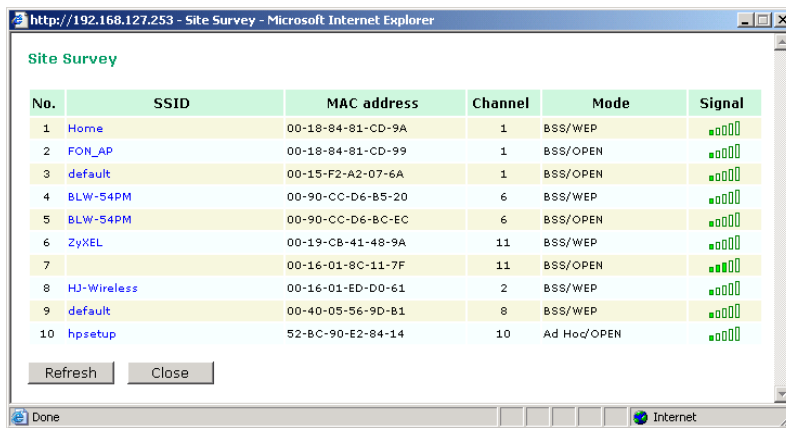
http://192.168.127.253 - Site Survey - Microsoft Internet Explorer

Site Survey

| No. | SSID | MAC address | Channel | Mode | Signal |
|---|---|---|---|---|---|
| 1 | Home | 00-18-84-81-CD-9A | 1 | BSS/WEP | |
| 2 | FON_AP | 00-18-84-81-CD-99 | 1 | BSS/OPEN | |
| 3 | default | 00-15-F2-A2-07-6A | 1 | BSS/OPEN | |
| 4 | BLW-54PM | 00-90-CC-D6-B5-20 | 6 | BSS/WEP | |
| 5 | BLW-54PM | 00-90-CC-D6-BC-EC | 6 | BSS/OPEN | |
| 6 | ZyXEL | 00-19-CB-41-48-9A | 11 | BSS/WEP | |
| 7 | | 00-16-01-8C-11-7F | 11 | BSS/OPEN | |
| 8 | HJ-Wireless | 00-16-01-ED-D0-61 | 2 | BSS/WEP | |
| 9 | default | 00-40-05-56-9D-B1 | 8 | BSS/WEP | |
| 10 | hpsetup | 52-BC-90-E2-84-14 | 10 | Ad Hoc/OPEN | |

Refresh Close

Done Internet